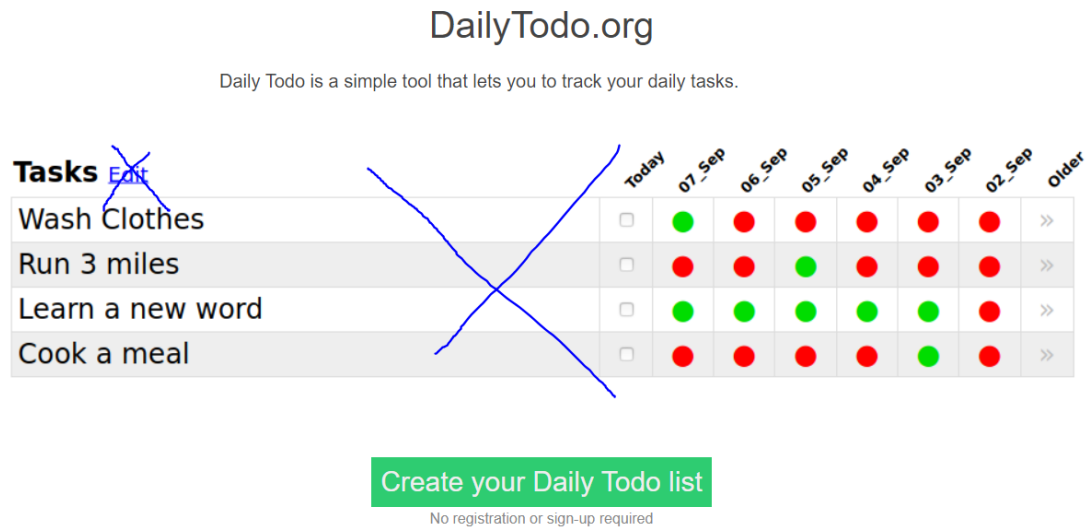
DailyTodo.org

Daily Todo is a simple tool that lets you to track your daily tasks.

| Tasks Edit | Today | 07_Sep | 06_Sep | 05_Sep | 04_Sep | 03_Sep | 02_Sep | Older |
|---|---|---|---|---|---|---|---|---|
| Wash Clothes | | | | | | | | » |
| Run 3 miles | | | | | | | | » |
| Learn a new word | | | | | | | | » |
| Cook a meal | | | | | | | | » |

Create your Daily Todo list

No registration or sign-up required